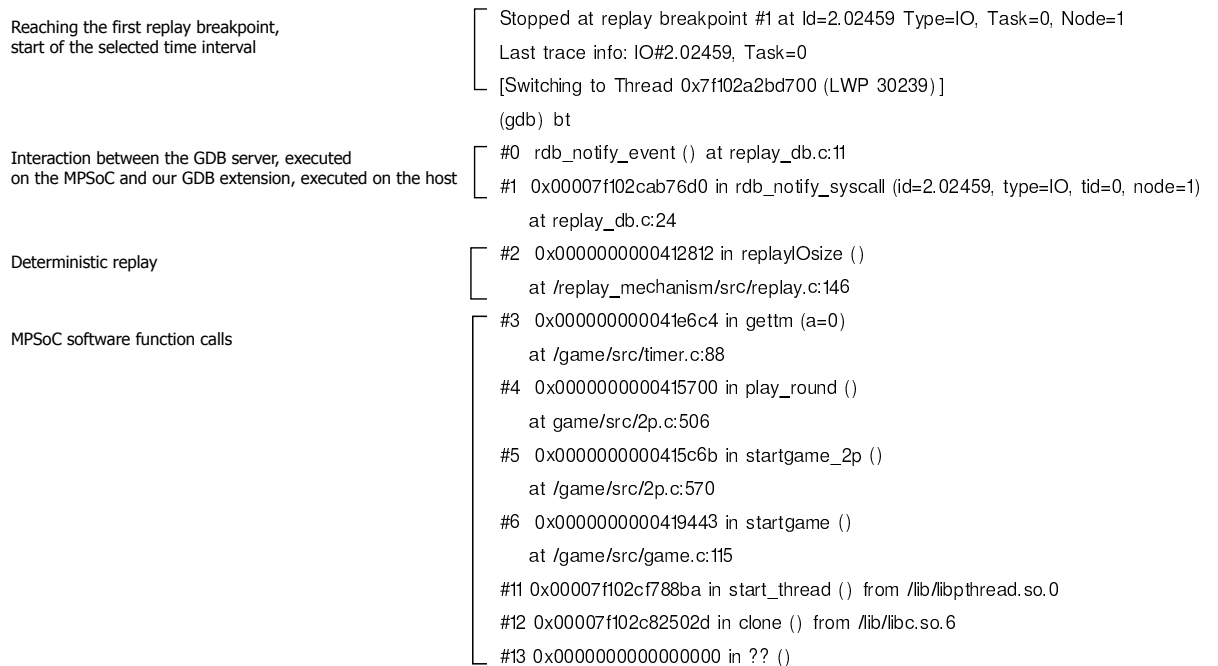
Reaching the first replay breakpoint, start of the selected time interval

Stopped at replay breakpoint #1 at Id=2.02459 Type=IO, Task=0, Node=1
Last trace info: IO#2.02459, Task=0
[Switching to Thread 0x7f102a2bd700 (LWP 30239)]
(gdb) bt

Interaction between the GDB server, executed on the MPSoC and our GDB extension, executed on the host

#0 rdb_notify_event () at replay_db.c:11
#1 0x00007f102cab76d0 in rdb_notify_syscall (id=2.02459, type=IO, tid=0, node=1)
at replay_db.c:24

Deterministic replay

#2 0x0000000000412812 in replayIOsize ()
at /replay_mechanism/src/replay.c:146

MPSoC software function calls

#3 0x000000000041e6c4 in gettm (a=0)
at /game/src/timer.c:88
#4 0x0000000000415700 in play_round ()
at game/src/2p.c:506
#5 0x0000000000415c6b in startgame_2p ()
at /game/src/2p.c:570
#6 0x0000000000419443 in startgame ()
at /game/src/game.c:115
#11 0x00007f102cf788ba in start_thread () from /lib/libpthread.so.0
#12 0x00007f102c82502d in clone () from /lib/libc.so.6
#13 0x0000000000000000 in ?? ()